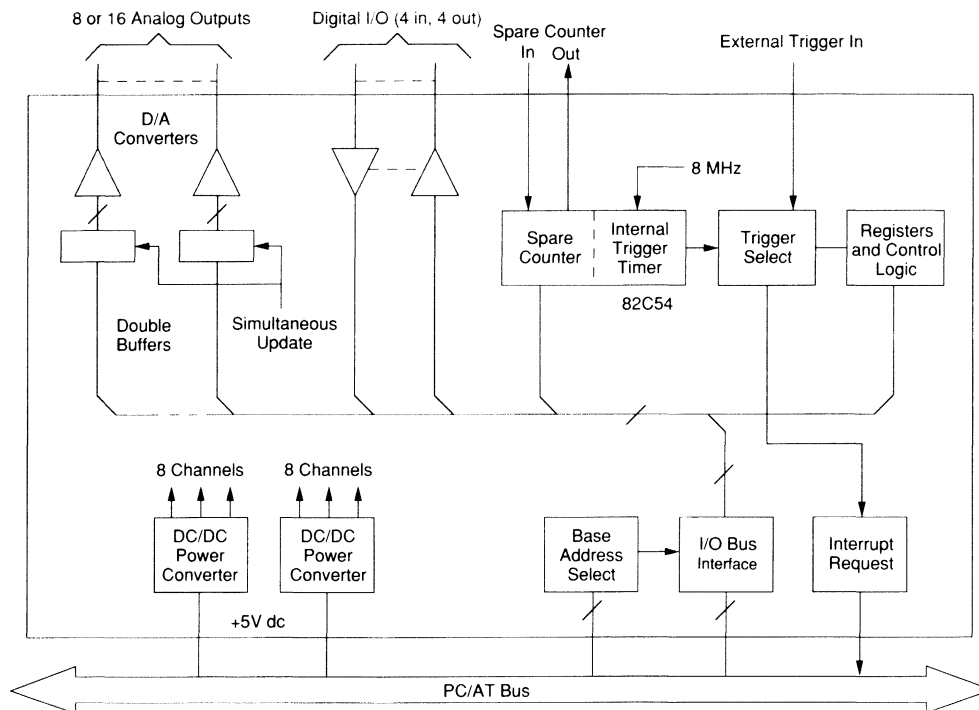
8 or 16 Analog Outputs

Digital I/O (4 in, 4 out)

Spare Counter
In Out

External Trigger In

D/A
Converters

8 MHz

Spare Counter

Internal Trigger Timer

Trigger Select

Registers and Control Logic

82C54

Double Buffers

Simultaneous Update

8 Channels

8 Channels

DC/DC Power Converter

DC/DC Power Converter

Base Address Select

I/O Bus Interface

Interrupt Request

+5V dc

PC/AT Bus